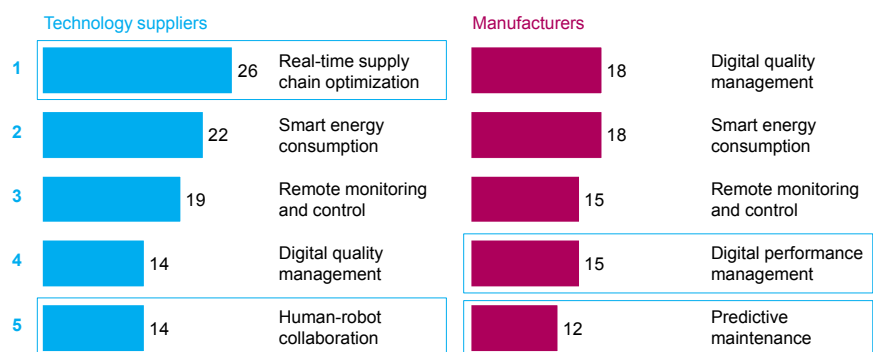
Technology suppliers

1 26 Real-time supply chain optimization

2 22 Smart energy consumption

3 19 Remote monitoring and control

4 14 Digital quality management

5 14 Human-robot collaboration

Manufacturers

18 Digital quality management

18 Smart energy consumption

15 Remote monitoring and control

15 Digital performance management

12 Predictive maintenance